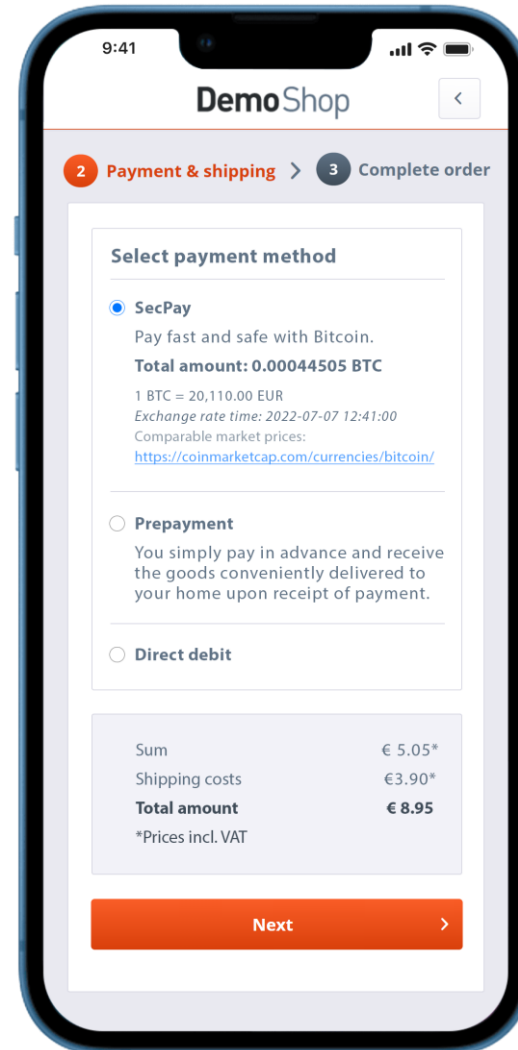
9:41

DemoShop

<

2 Payment & shipping > 3 Complete order

Select payment method

SecPay

Pay fast and safe with Bitcoin.

Total amount: 0.00044505 BTC

1 BTC = 20,110.00 EUR
Exchange rate time: 2022-07-07 12:41:00
Comparable market prices:
https://coinmarketcap.com/currencies/bitcoin/

Prepayment

You simply pay in advance and receive the goods conveniently delivered to your home upon receipt of payment.

Direct debit

| Sum | € 5.05* |
|---|---|
| Shipping costs | €3.90* |
| **Total amount** | **€ 8.95** |

*Prices incl. VAT

Next >